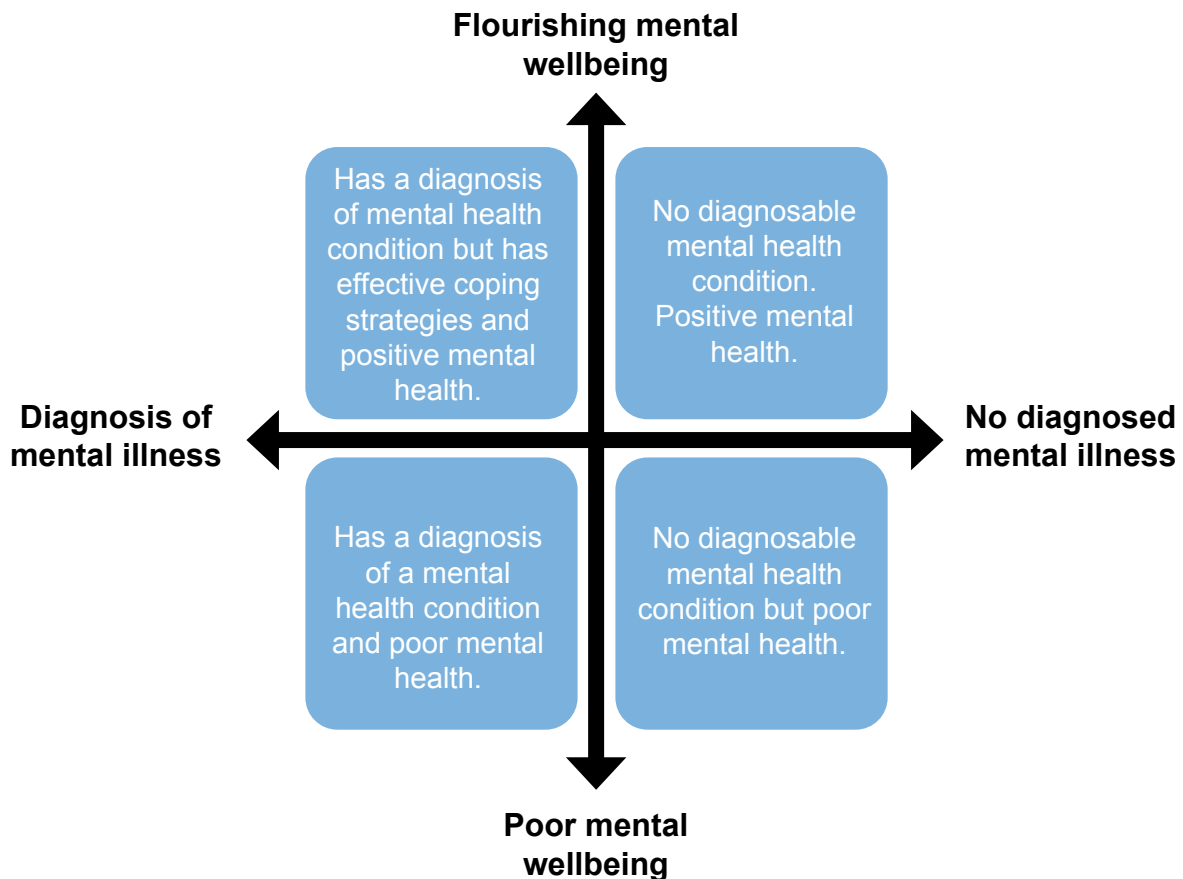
Flourishing mental wellbeing

Has a diagnosis of mental health condition but has effective coping strategies and positive mental health.

No diagnosable mental health condition. Positive mental health.

Diagnosis of mental illness

No diagnosed mental illness

Has a diagnosis of a mental health condition and poor mental health.

No diagnosable mental health condition but poor mental health.

Poor mental wellbeing